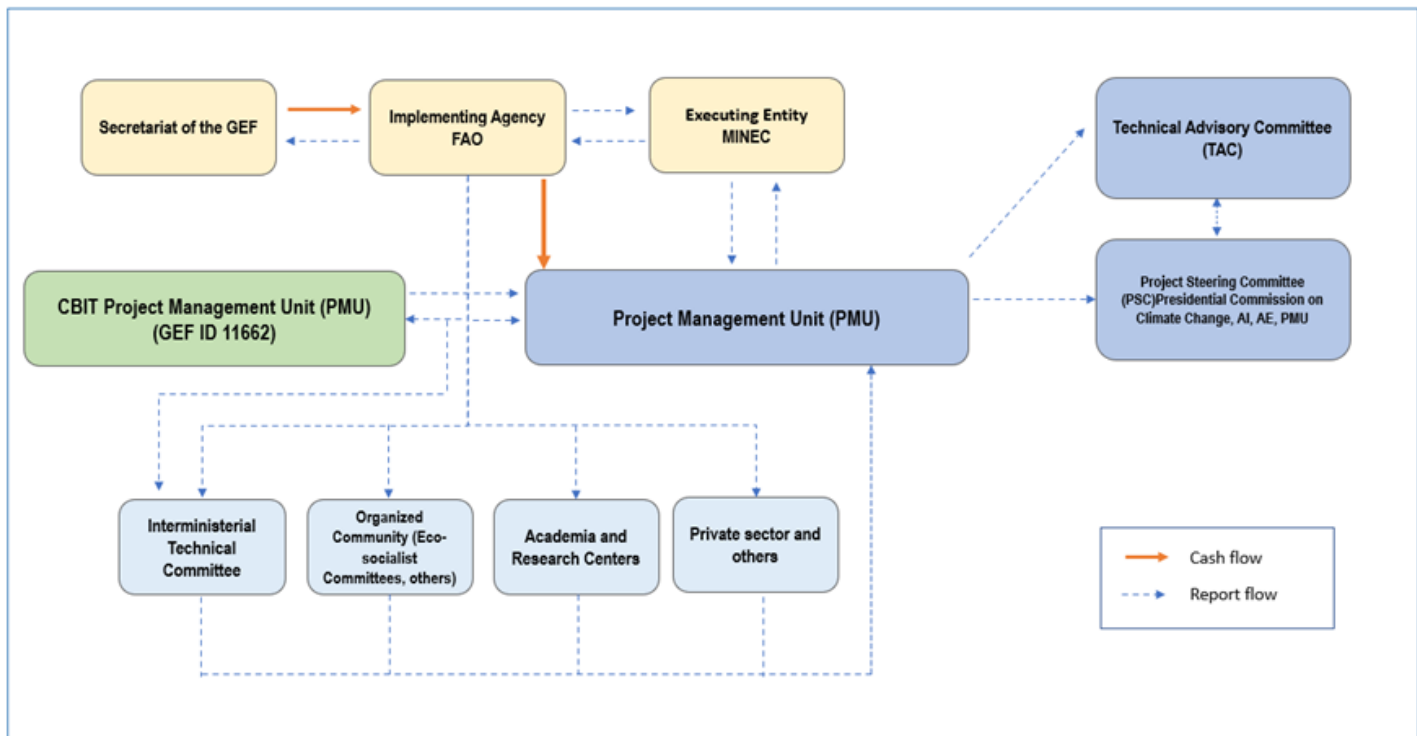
Secretariat of the GEF

Implementing Agency FAO

Executing Entity MINEC

Technical Advisory Committee (TAC)

CBIT Project Management Unit (PMU) (GEF ID 11662)

Project Management Unit (PMU)

Project Steering Committee (PSC)Presidential Commission on Climate Change, AI, AE, PMU

Interministerial Technical Committee

Organized Community (Eco-socialist Committees, others)

Academia and Research Centers

Private sector and others

Cash flow

Report flow